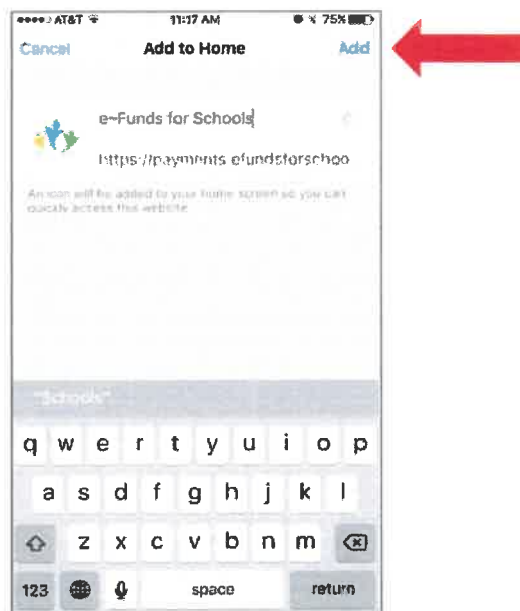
●●●●○ AT&T 11:17 AM 75%

Cancel Add to Home Add

e~Funds for Schools

https://payments.efundsforschoo

An icon will be added to your Home screen so you can quickly access this website.

"Schools"

q w e r t y u i o p

a s d f g h j k l

z x c v b n m

123 space return